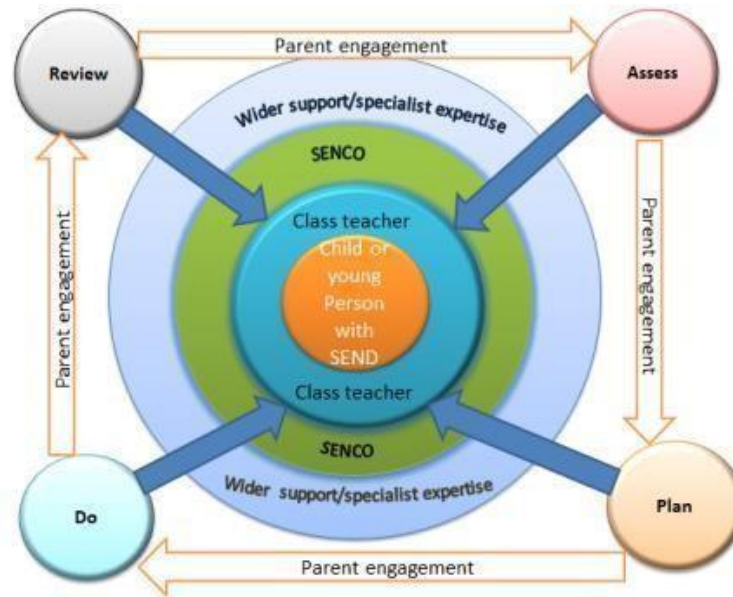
Review

Parent engagement

Assess

Wider support/specialist expertise

SENCO

Class teacher

Child or young Person with SEND

Class teacher

SENCO

Wider support/specialist expertise

Parent engagement

Parent engagement

Do

Plan

Parent engagement